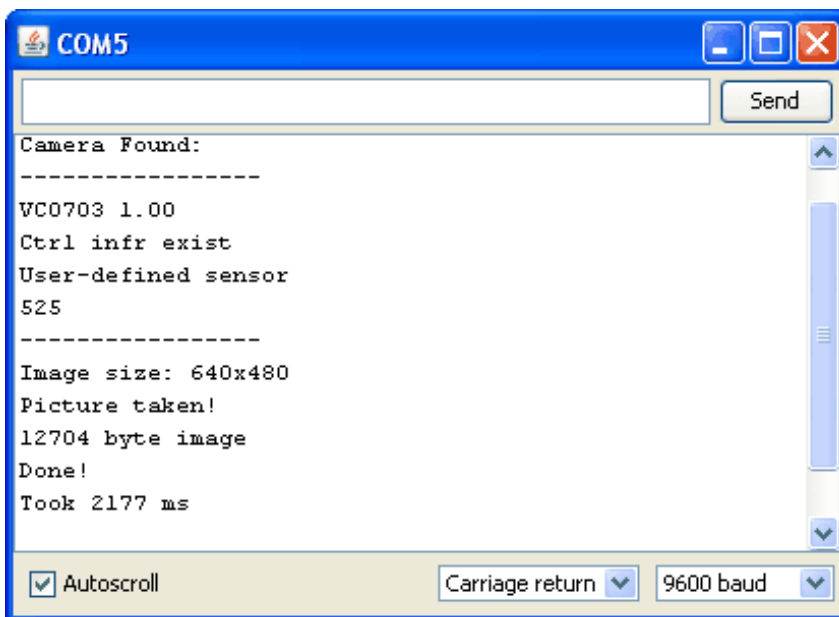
COM5

Send

Camera Found:
------------------
VC0703 1.00
Ctrl infr exist
User-defined sensor
525
------------------
Image size: 640x480
Picture taken!
12704 byte image
Done!
Took 2177 ms

Autoscroll
Carriage return
9600 baud